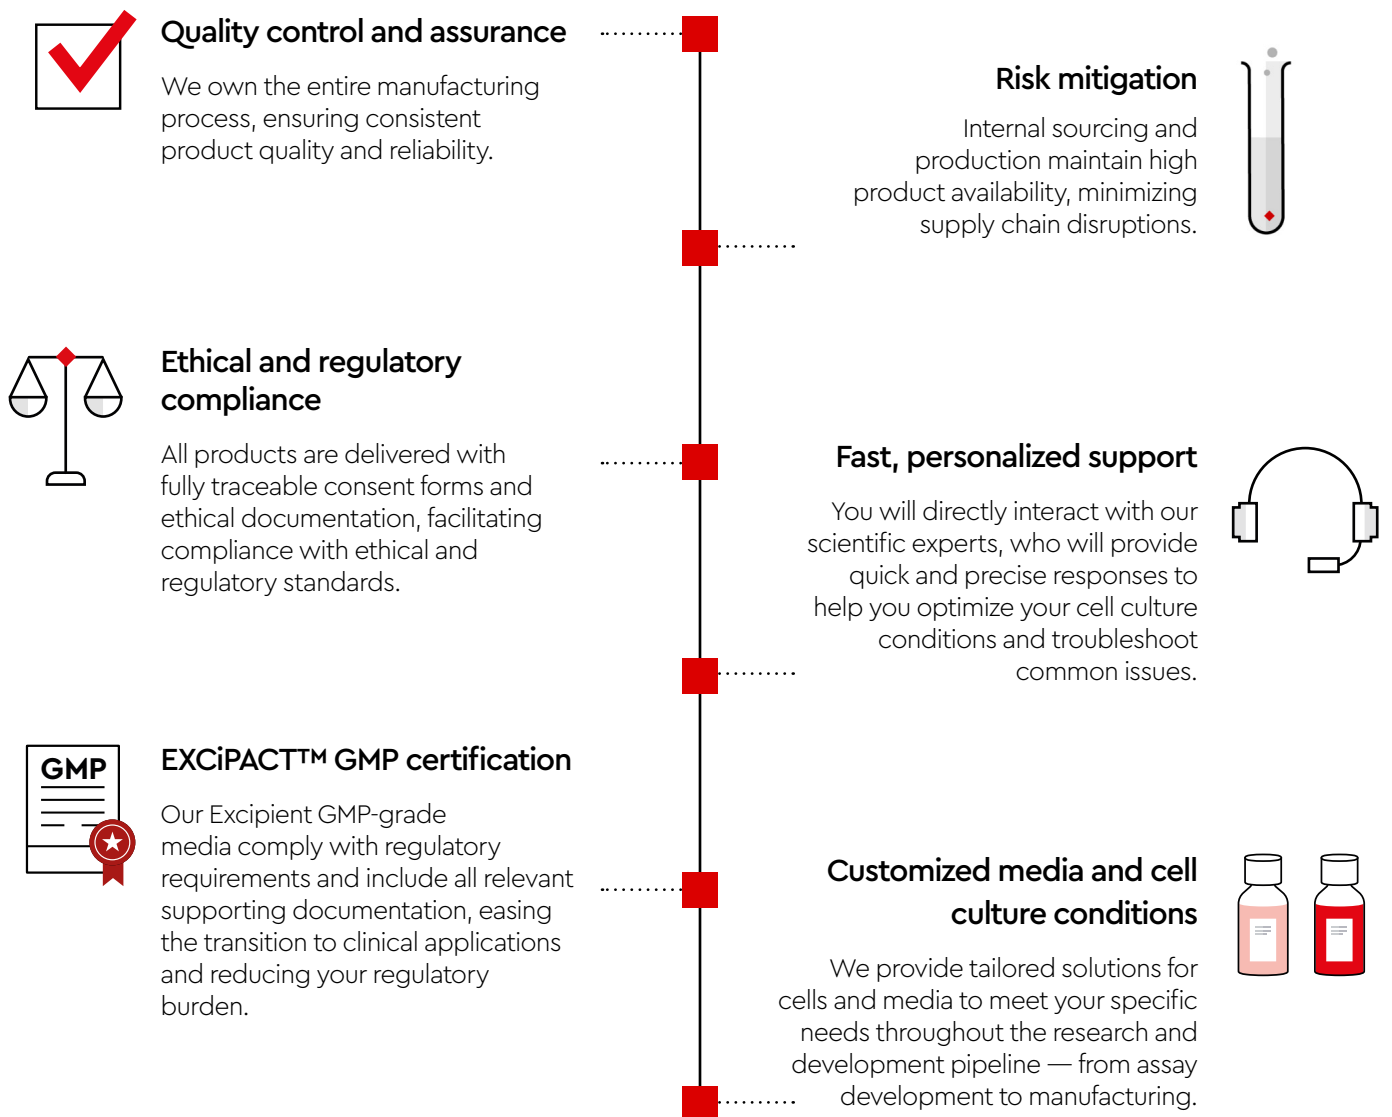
Quality control and assurance

We own the entire manufacturing process, ensuring consistent product quality and reliability.

Risk mitigation

Internal sourcing and production maintain high product availability, minimizing supply chain disruptions.

Ethical and regulatory compliance

All products are delivered with fully traceable consent forms and ethical documentation, facilitating compliance with ethical and regulatory standards.

Fast, personalized support

You will directly interact with our scientific experts, who will provide quick and precise responses to help you optimize your cell culture conditions and troubleshoot common issues.

GMP

EXCiPACT™ GMP certification

Our Excipient GMP-grade media comply with regulatory requirements and include all relevant supporting documentation, easing the transition to clinical applications and reducing your regulatory burden.

Customized media and cell culture conditions

We provide tailored solutions for cells and media to meet your specific needs throughout the research and development pipeline — from assay development to manufacturing.